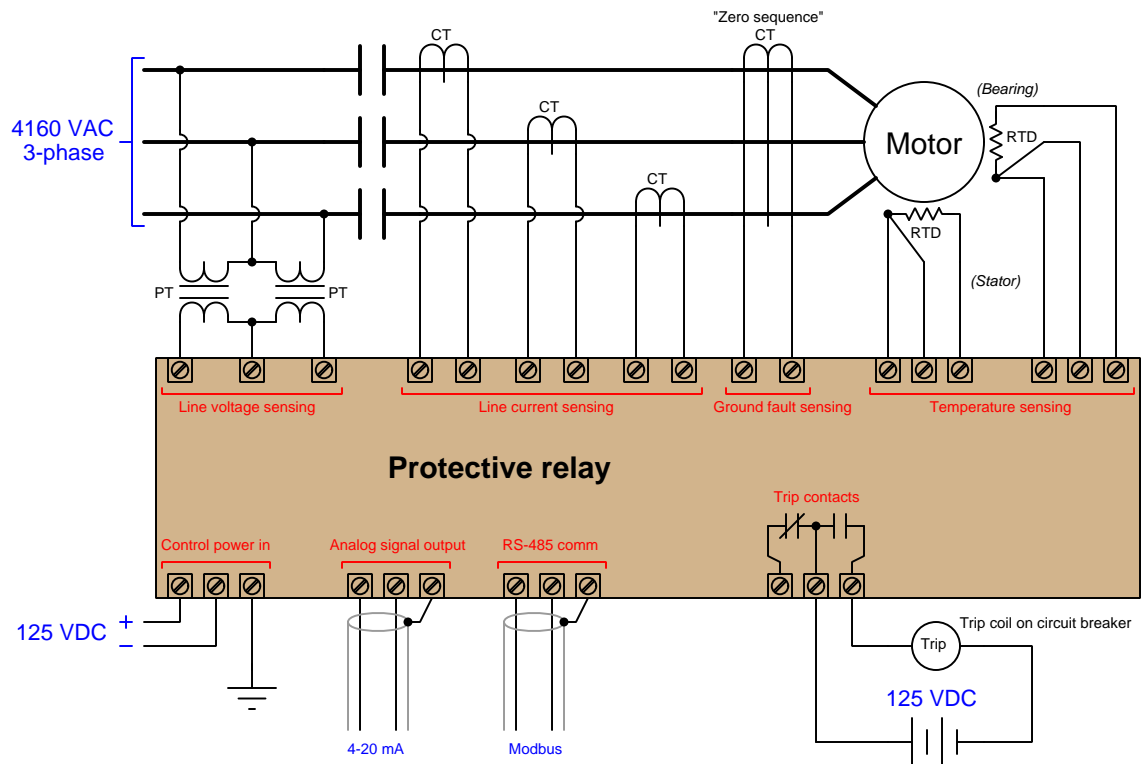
4160 VAC
3-phase

CT

CT

CT

"Zero sequence"
CT

Motor

(Bearing)
RTD

RTD
(Stator)

PT
PT

Line voltage sensing
Line current sensing
Ground fault sensing
Temperature sensing

Protective relay

Trip contacts

Control power in
Analog signal output
RS-485 comm

125 VDC
+
−

Trip coil on circuit breaker
Trip

125 VDC

4-20 mA
Modbus